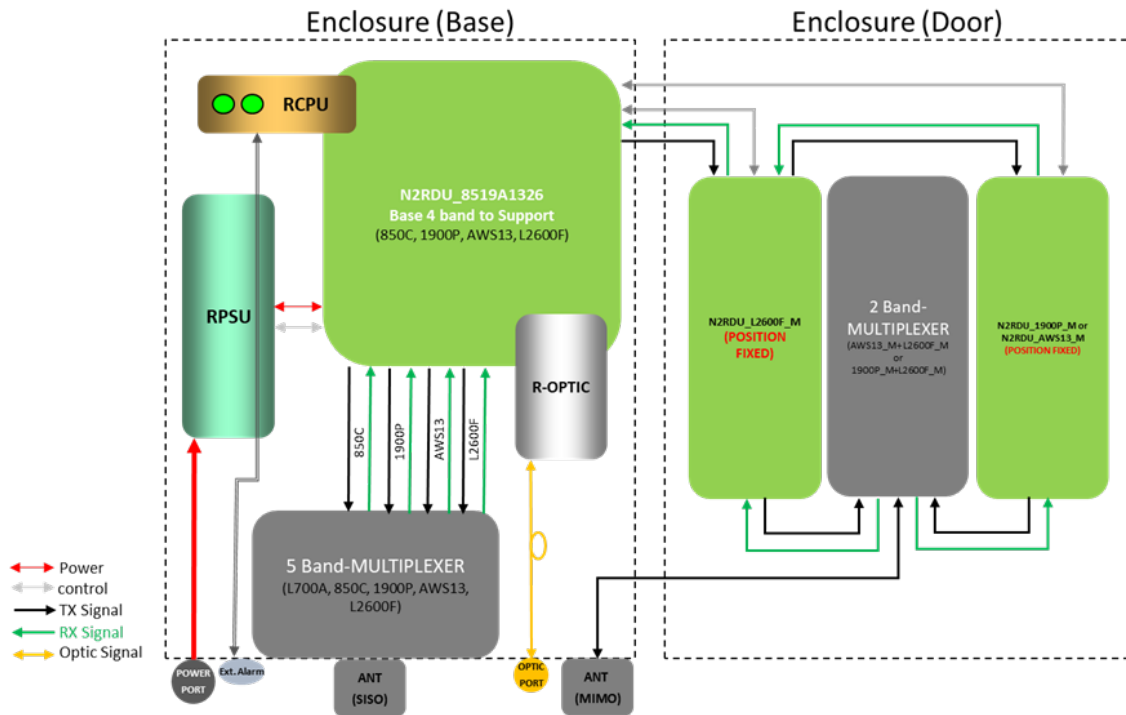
Enclosure (Base)

Enclosure (Door)

RCPU

N2RDU_8519A1326
Base 4 band to Support
(850C, 1900P, AWS13, L2600F)

RPSU

R-OPTIC

850C

1900P

AWS13

L2600F

5 Band-MULTIPLEXER
(L700A, 850C, 1900P, AWS13, L2600F)

N2RDU_L2600F_M
(POSITION FIXED)

2 Band-MULTIPLEXER
(AWS13_M+L2600F_M
or
1900P_M+L2600F_M)

N2RDU_1900P_M or N2RDU_AWS13_M
(POSITION FIXED)

Power
control
TX Signal
RX Signal
Optic Signal

POWER PORT

Ext. Alarm

ANT (SISO)

OPTIC PORT

ANT (MIMO)